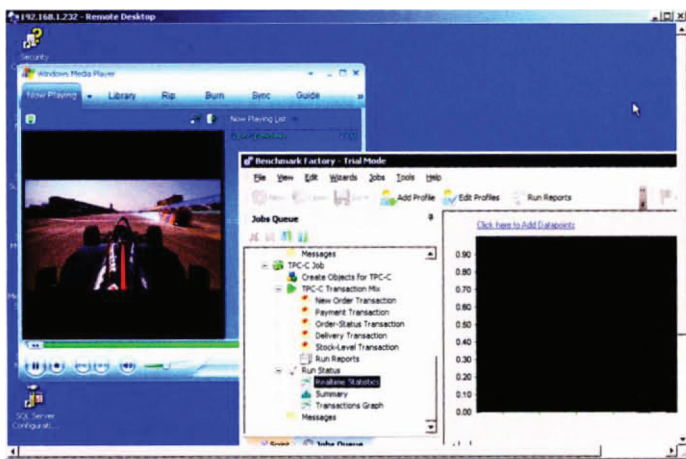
192.168.1.232 - Remote Desktop

Security

Windows Media Player

Now Playing Library Rip Burn Sync Guide

Now Playing List

Benchmark Factory - Trial Mode

File View Edit Wizards Jobs Tools Help

New Open Save Add Profile Edit Profiles Run Reports

Jobs Queue

Messages
TPC-C Job
Create Objects for TPC-C
TPC-C Transaction Mix
New Order Transaction
Payment Transaction
Order-Status Transaction
Delivery Transaction
Stock-Level Transaction
Run Reports
Run Status
Realtime Statistics
Summary
Transactions Graph
Messages

Script Jobs Queue

Click here to Add Datapoints

0.90
0.80
0.70
0.60
0.50
0.40
0.30
0.20
0.10
0.00

SQL Server Configurati...